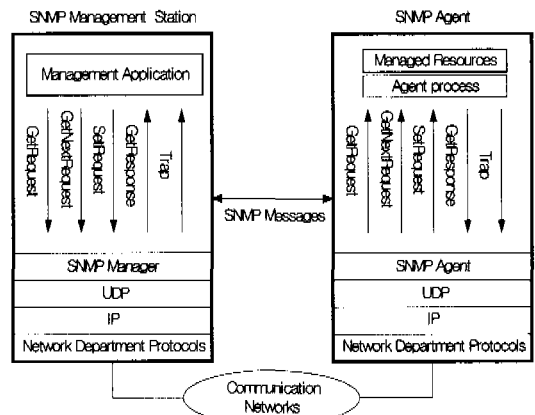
SNMP Management Station

Management Application

GetRequest

GetNextRequest

SetRequest

GetResponse

Trap

SNMP Manager

UDP

IP

Network Department Protocols

SNMP Messages

SNMP Agent

Managed Resources

Agent process

GetRequest

GetNextRequest

SetRequest

GetResponse

Trap

SNMP Agent

UDP

IP

Network Department Protocols

Communication Networks